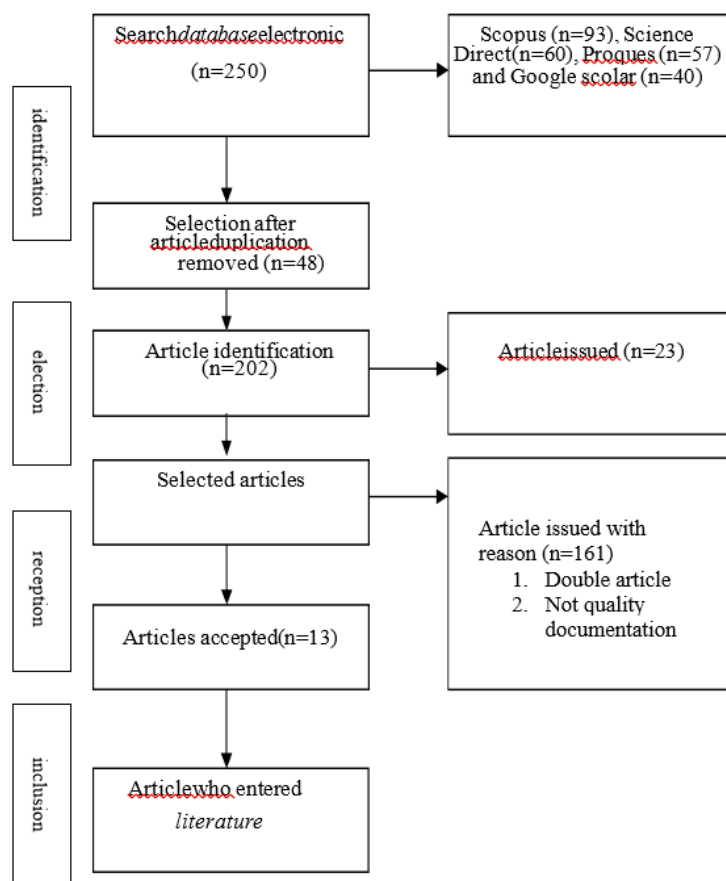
identification

Searchdatabaseelectronic (n=250)

Scopus (n=93), Science Direct(n=60), Proques (n=57) and Google scolar (n=40)

Selection after articleduplication removed (n=48)

election

Article identification (n=202)

Articleissued (n=23)

Selected articles

Article issued with reason (n=161)
1. Double article
2. Not quality documentation

reception

Articles accepted(n=13)

inclusion

Articlewho entered *literature*